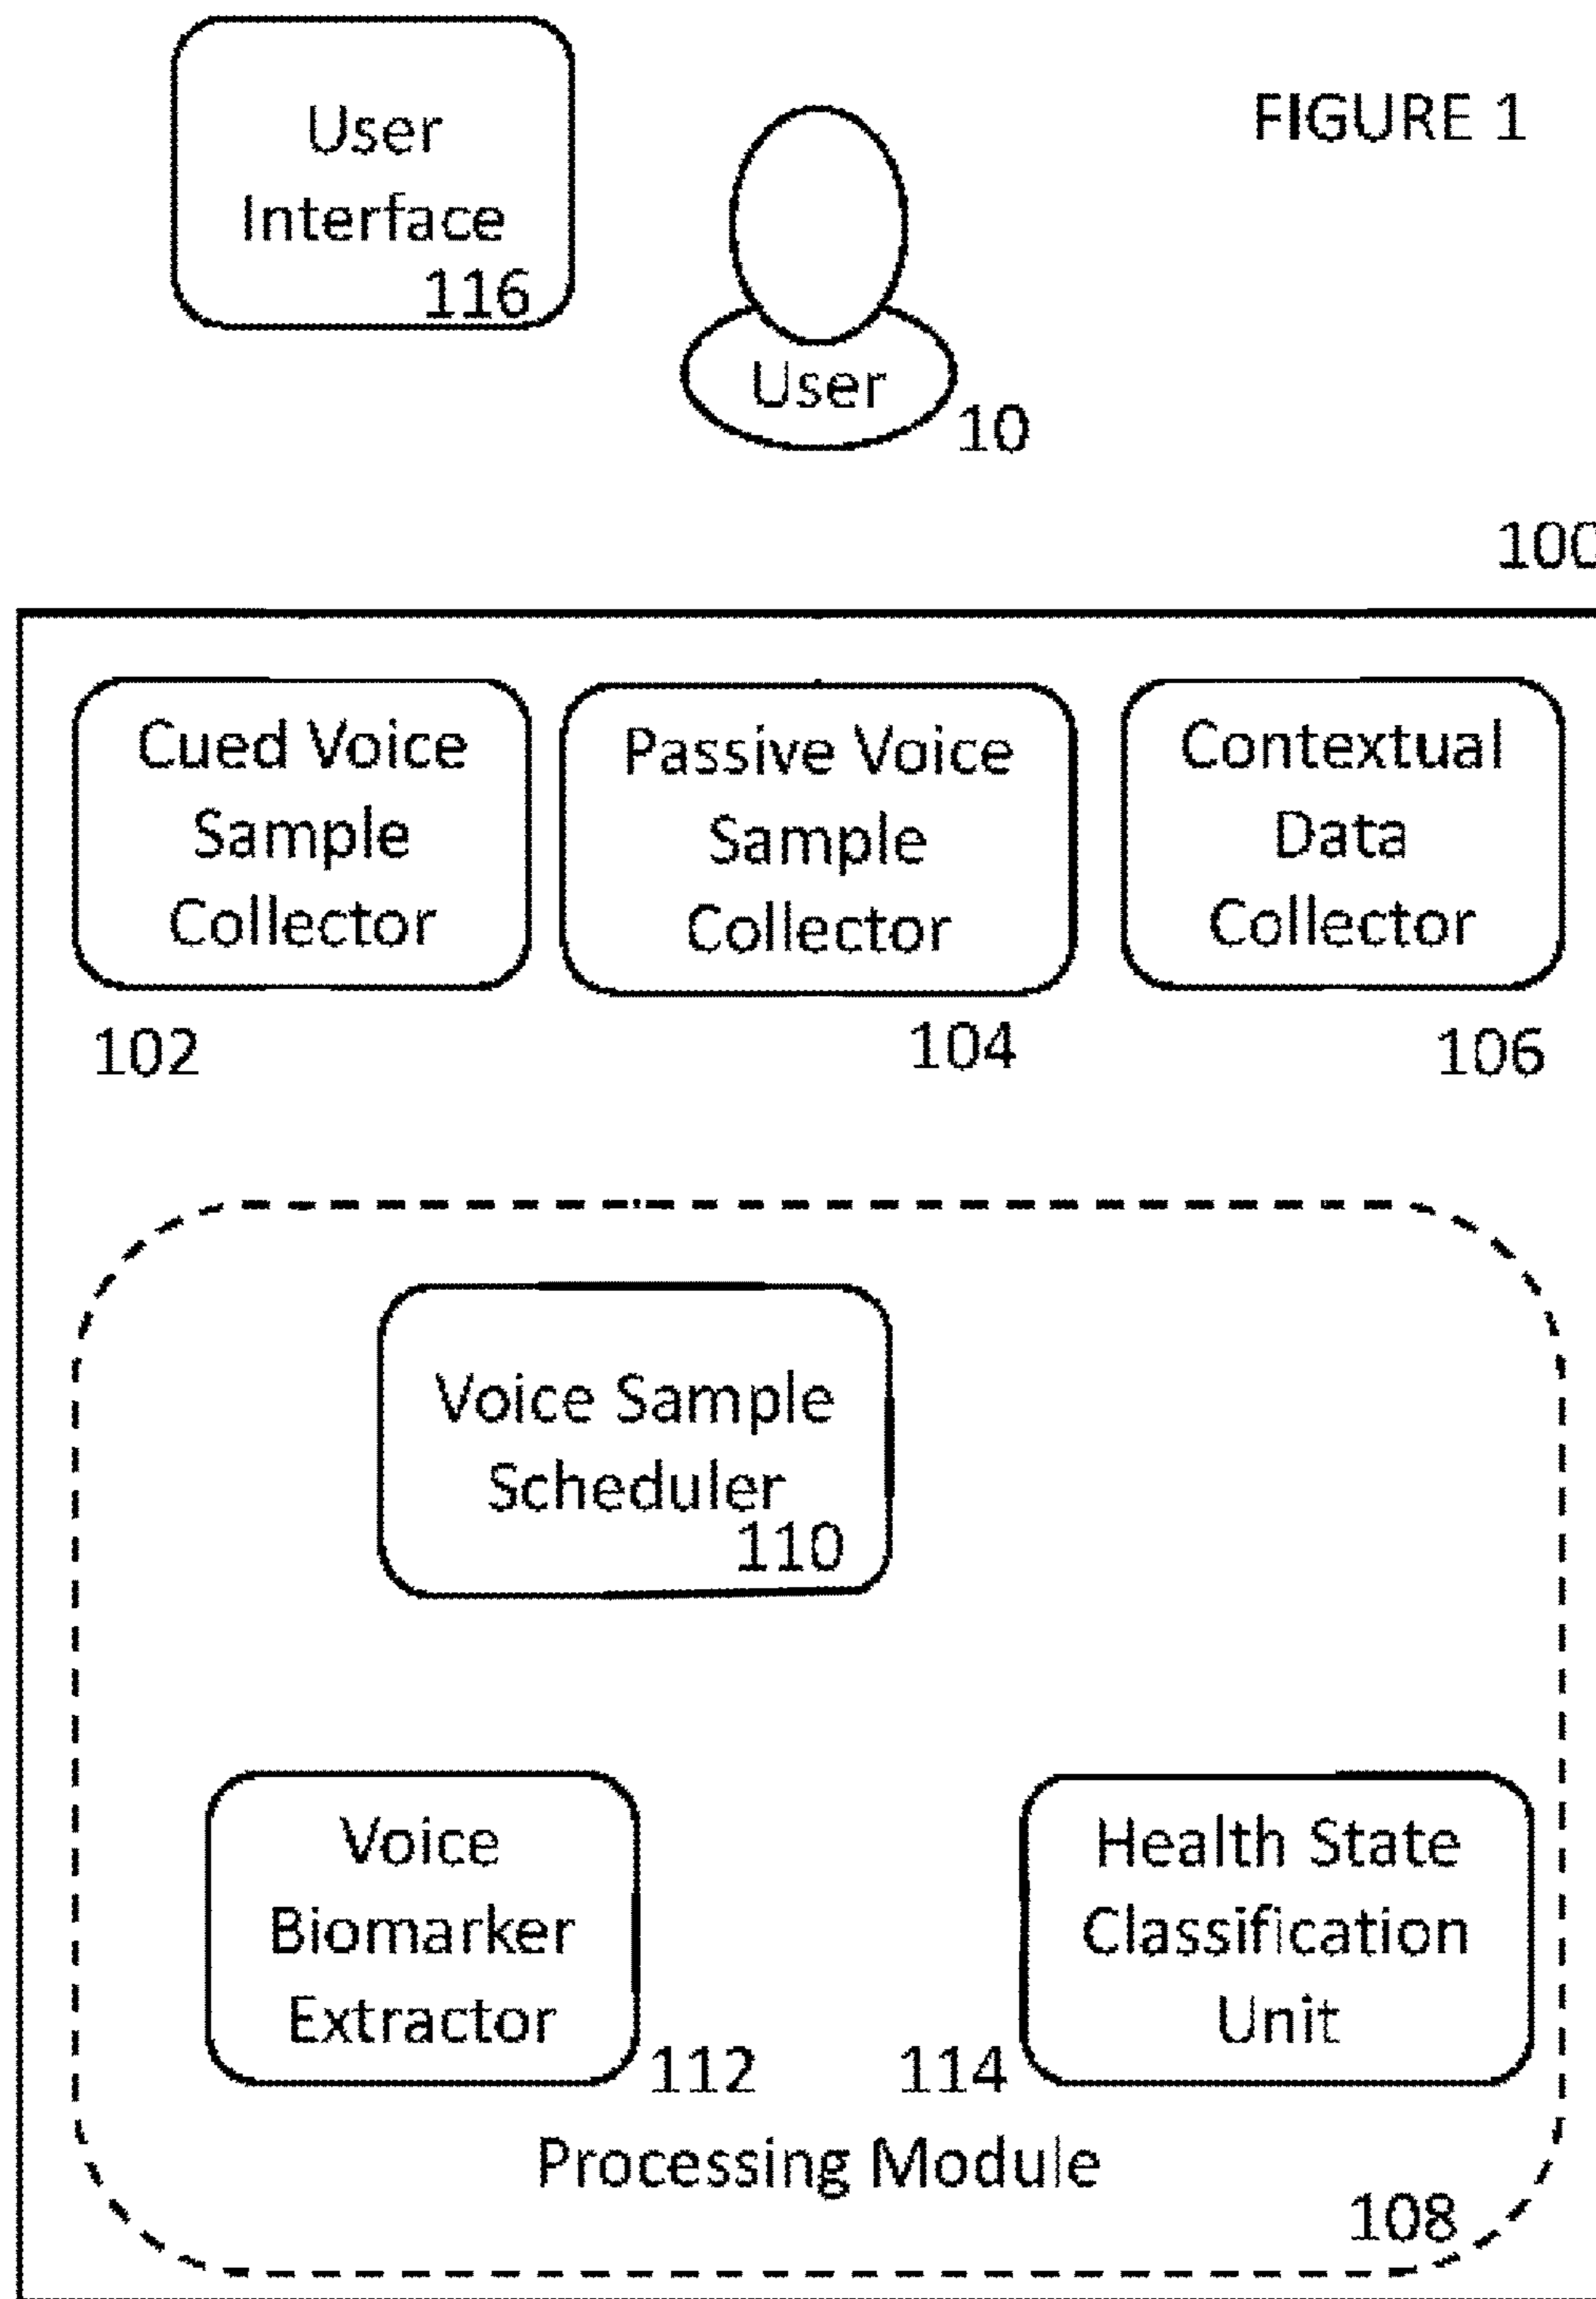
User Interface 116

User 10

FIGURE 1

100

Cued Voice Sample Collector

102

Passive Voice Sample Collector

104

Contextual Data Collector

106

Voice Sample Scheduler 110

Voice Biomarker Extractor

112

114

Health State Classification Unit

Processing Module

108